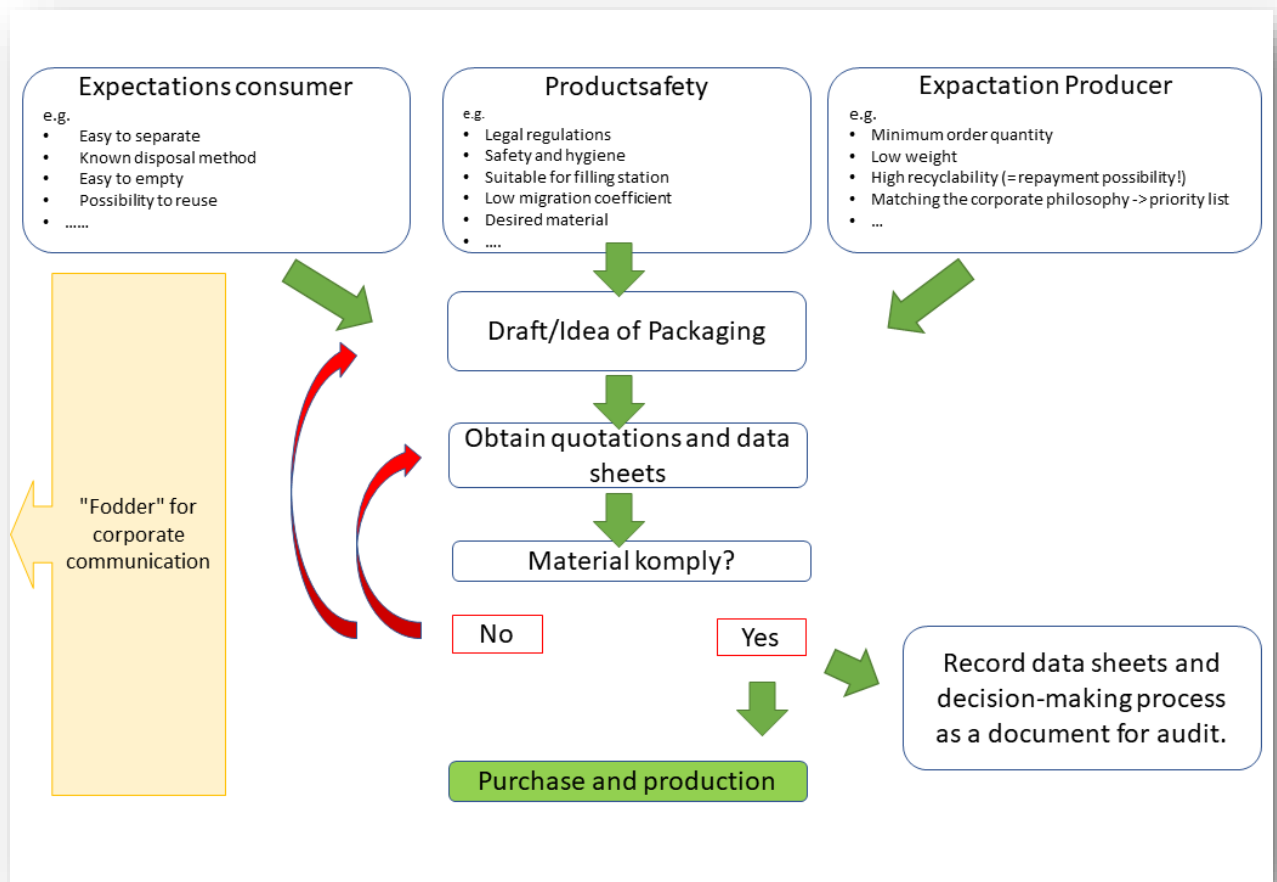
Expectations consumer
e.g.
- Easy to separate
- Known disposal method
- Easy to empty
- Possibility to reuse
- ……

Productsafety
e.g.
- Legal regulations
- Safety and hygiene
- Suitable for filling station
- Low migration coefficient
- Desired material
- ….

Expactation Producer
e.g.
- Minimum order quantity
- Low weight
- High recyclability (= repayment possibility!)
- Matching the corporate philosophy -> priority list
- …

"Fodder" for corporate communication

Draft/Idea of Packaging

Obtain quotations and data sheets

Material komply?

No

Yes

Record data sheets and decision-making process as a document for audit.

Purchase and production